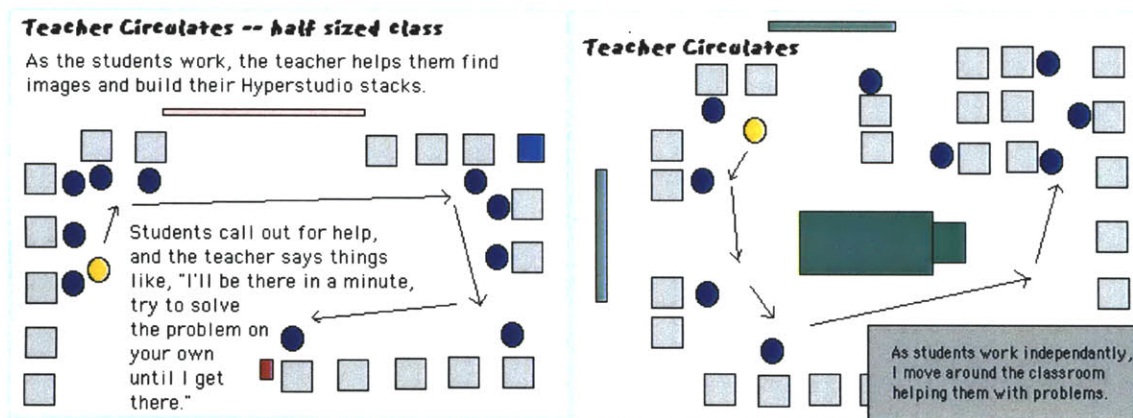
Teacher Circulates -- half sized class

As the students work, the teacher helps them find images and build their Hyperstudio stacks.

Students call out for help, and the teacher says things like, "I'll be there in a minute, try to solve the problem on your own until I get there."

Teacher Circulates

As students work independantly, I move around the classroom helping them with problems.